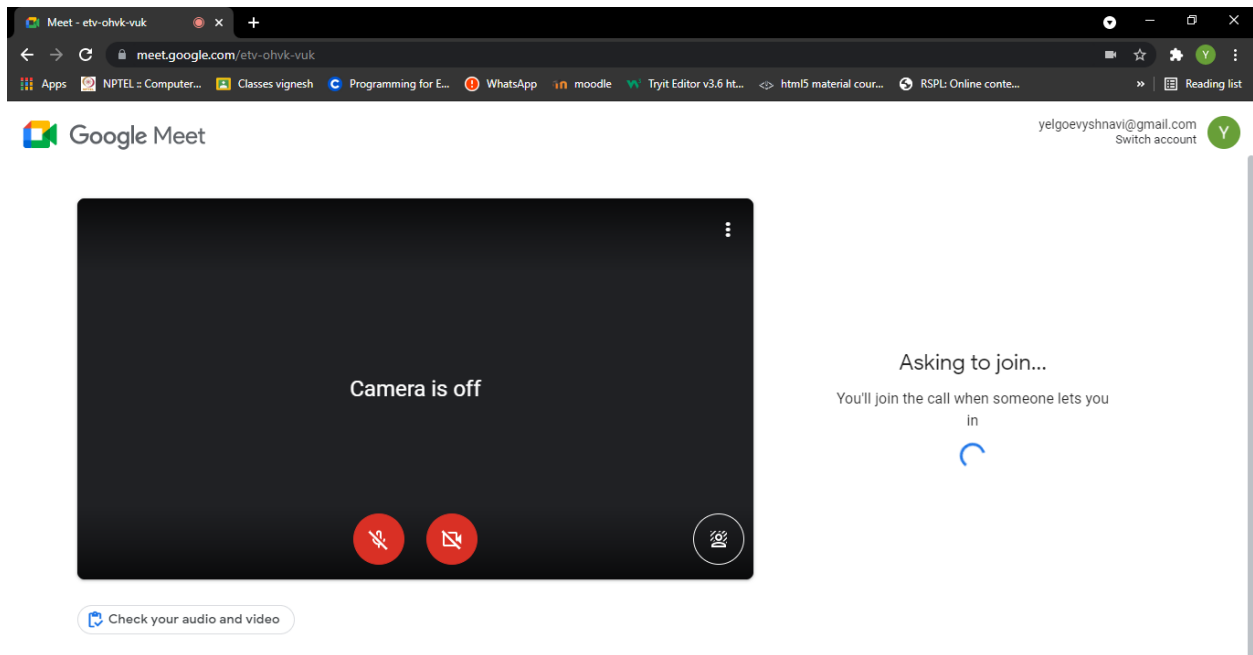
Meet - etv-ohvk-vuk

meet.google.com/etv-ohvk-vuk

Apps  NPTEL :: Computer...  Classes vignesh  Programming for E...  WhatsApp  moodle  Tryit Editor v3.6 ht...  html5 material cour...  RSPL: Online conte...  »  Reading list

Google Meet

yelgoevyshnavi@gmail.com
Switch account

Y

Camera is off

Asking to join...

You'll join the call when someone lets you in

Check your audio and video